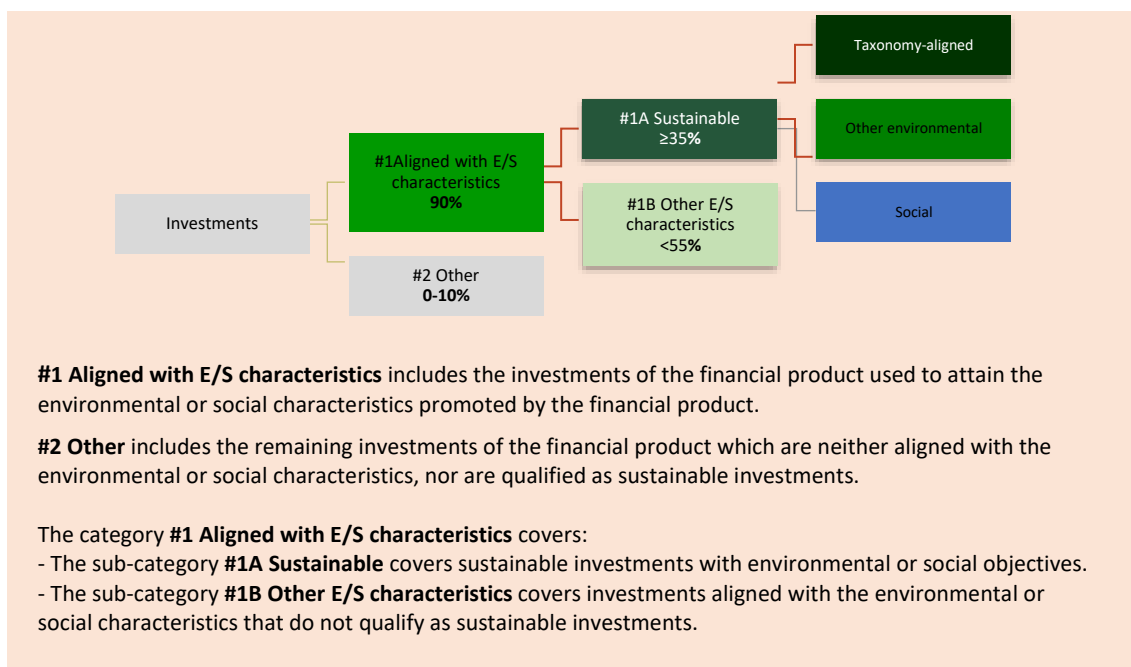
Taxonomy-aligned

#1A Sustainable
≥35%

Other environmental

#1Aligned with E/S characteristics
90%

Investments

#1B Other E/S characteristics
<55%

Social

#2 Other
0-10%

**#1 Aligned with E/S characteristics** includes the investments of the financial product used to attain the environmental or social characteristics promoted by the financial product.

**#2 Other** includes the remaining investments of the financial product which are neither aligned with the environmental or social characteristics, nor are qualified as sustainable investments.

The category **#1 Aligned with E/S characteristics** covers:
- The sub-category **#1A Sustainable** covers sustainable investments with environmental or social objectives.
- The sub-category **#1B Other E/S characteristics** covers investments aligned with the environmental or social characteristics that do not qualify as sustainable investments.